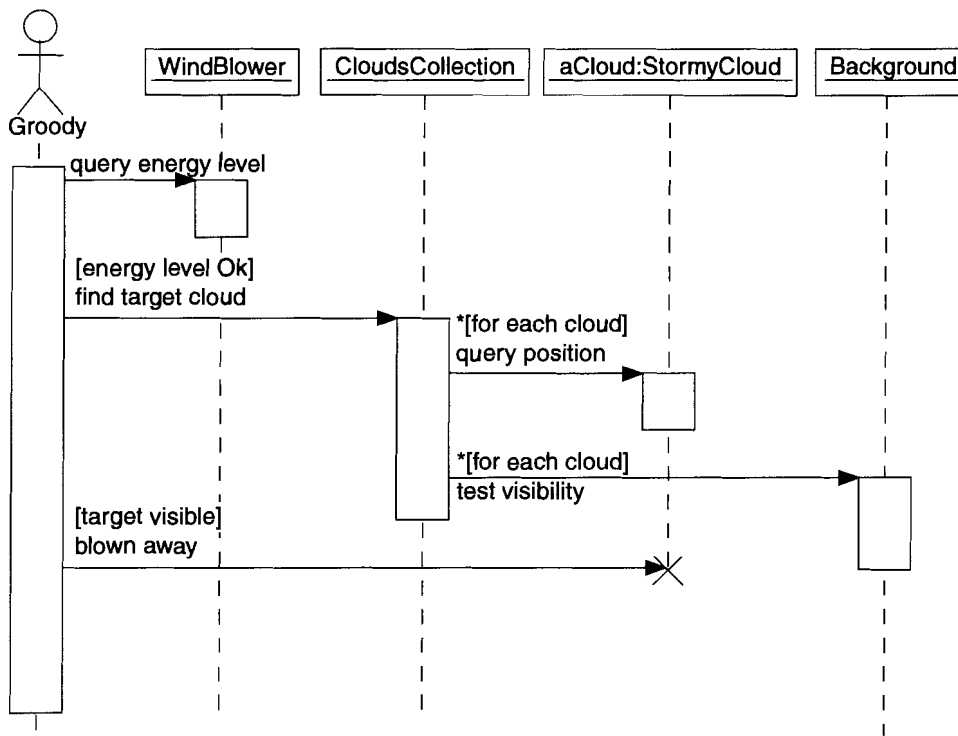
Groody

WindBlower

CloudsCollection

aCloud:StormyCloud

Background

query energy level

[energy level Ok]
find target cloud

*[for each cloud]
query position

*[for each cloud]
test visibility

[target visible]
blown away